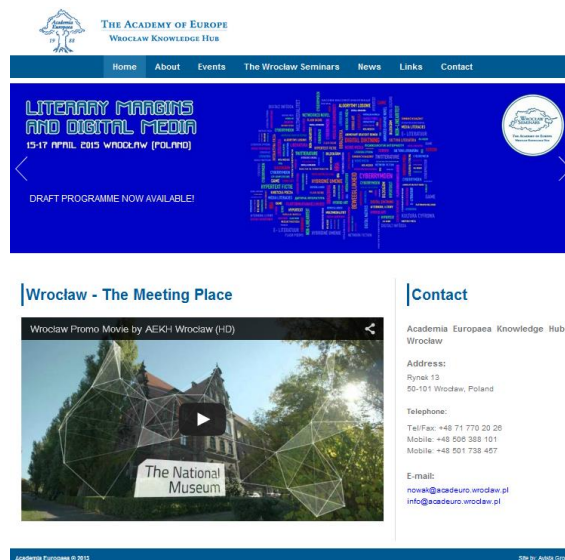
THE ACADEMY OF EUROPE
WROCŁAW KNOWLEDGE HUB

Home About Events The Wrocław Seminars News Links Contact

LITERARY MARGINS AND DIGITAL MEDIA
15-17 APRIL 2015 WROCŁAW (POLAND)

DRAFT PROGRAMME NOW AVAILABLE!

Wrocław - The Meeting Place

Wrocław Promo Movie by AEKH Wrocław (HD)

The National Museum

Contact

Academia Europaea Knowledge Hub Wrocław

Address:
Rynek 13
50-101 Wrocław, Poland

Telephone:
Tel/Fax: +48 71 770 20 26
Mobile: +48 506 388 101
Mobile: +48 501 738 457

E-mail:
nowak@acadeuro.wroclaw.pl
info@acadeuro.wroclaw.pl

Academia Europaea © 2015

Site by: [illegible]